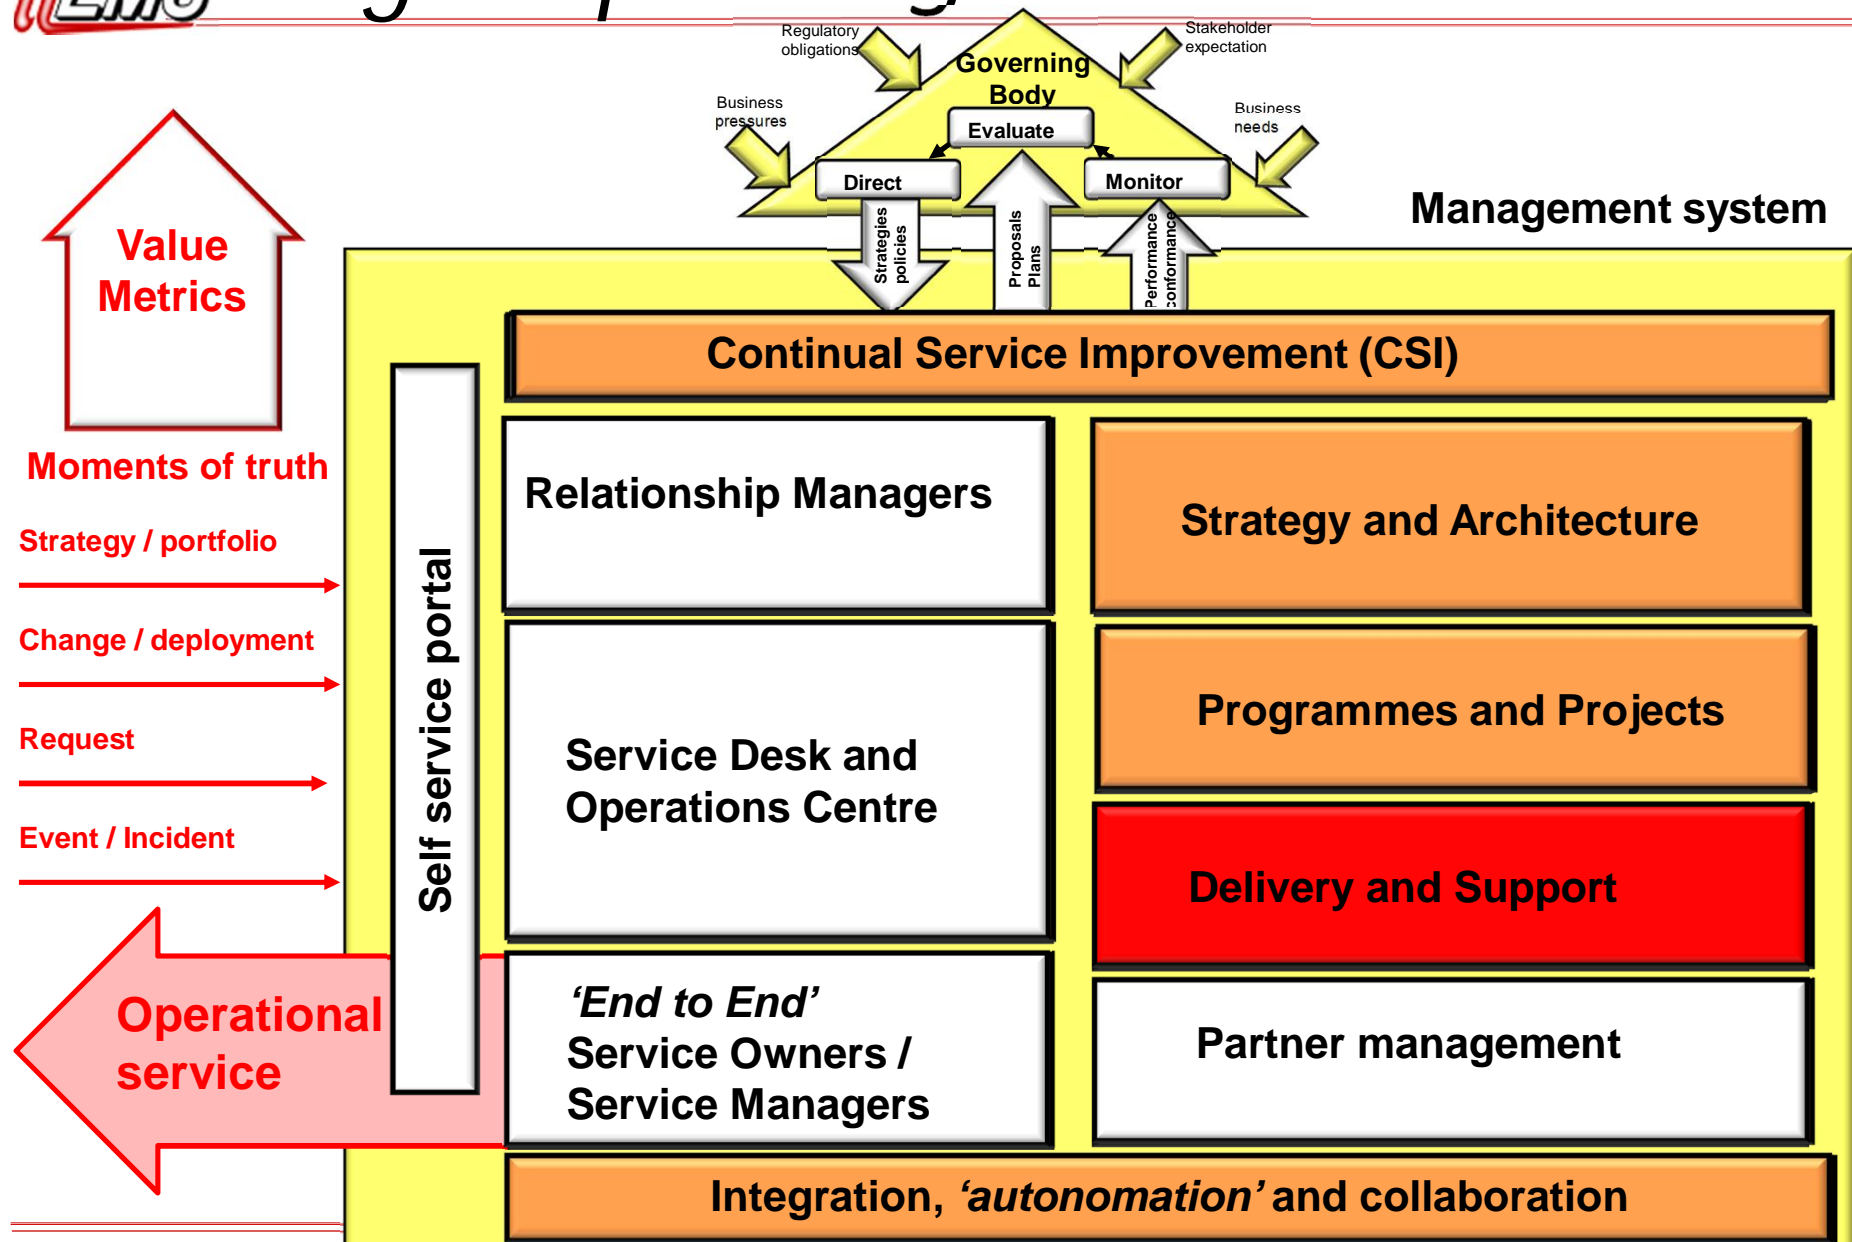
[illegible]

Regulatory obligations

Stakeholder expectation

Governing Body

Business pressures

Evaluate

Business needs

Direct

Monitor

Management system

Strategies policies

Proposals Plans

Performance conformance

Value Metrics

Continual Service Improvement (CSI)

Moments of truth

Strategy / portfolio

Change / deployment

Request

Event / Incident

Self service portal

Relationship Managers

Strategy and Architecture

Programmes and Projects

Service Desk and Operations Centre

Delivery and Support

Operational service

'End to End' Service Owners / Service Managers

Partner management

Integration, 'autonomation' and collaboration